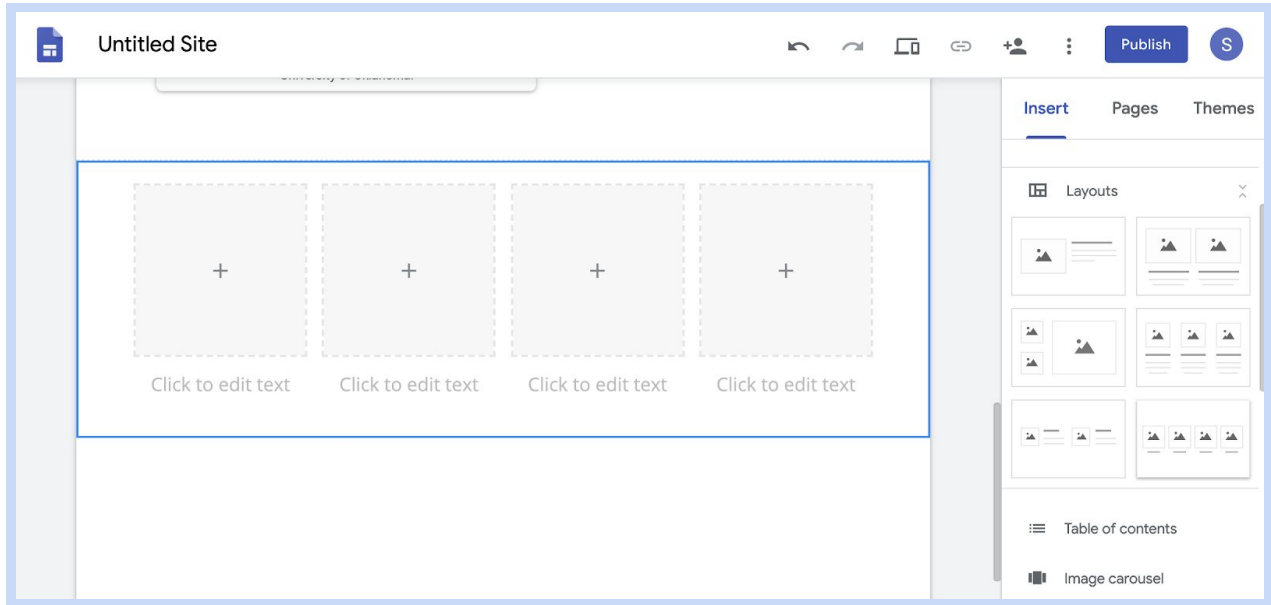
Untitled Site

Publish

S

University of Oklahoma

+

Click to edit text

+

Click to edit text

+

Click to edit text

+

Click to edit text

Insert

Pages

Themes

Layouts

Table of contents

Image carousel